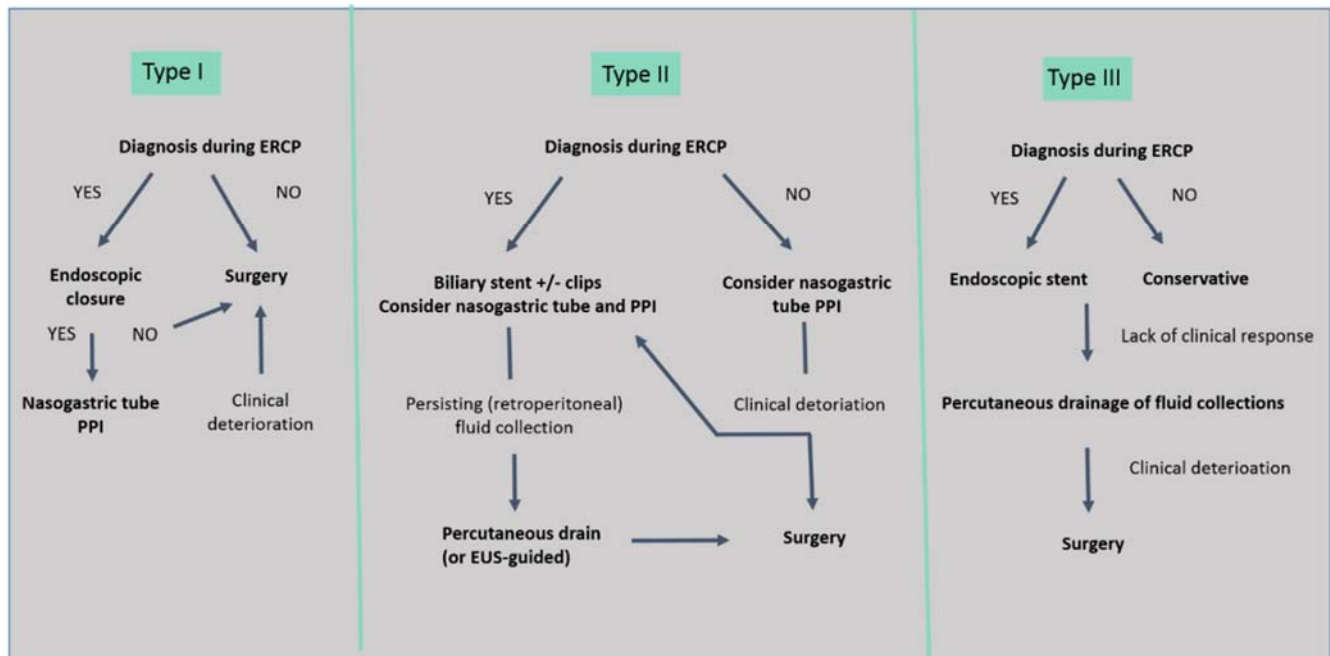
Type I

Diagnosis during ERCP

YES

NO

Endoscopic closure

Surgery

YES

NO

Nasogastric tube PPI

Clinical deterioration

Type II

Diagnosis during ERCP

YES

NO

Biliary stent +/- clips
Consider nasogastric tube and PPI

Consider nasogastric tube PPI

Persisting (retroperitoneal) fluid collection

Clinical detoriation

Percutaneous drain (or EUS-guided)

Surgery

Type III

Diagnosis during ERCP

YES

NO

Endoscopic stent

Conservative

Lack of clinical response

Percutaneous drainage of fluid collections

Clinical deterioation

Surgery